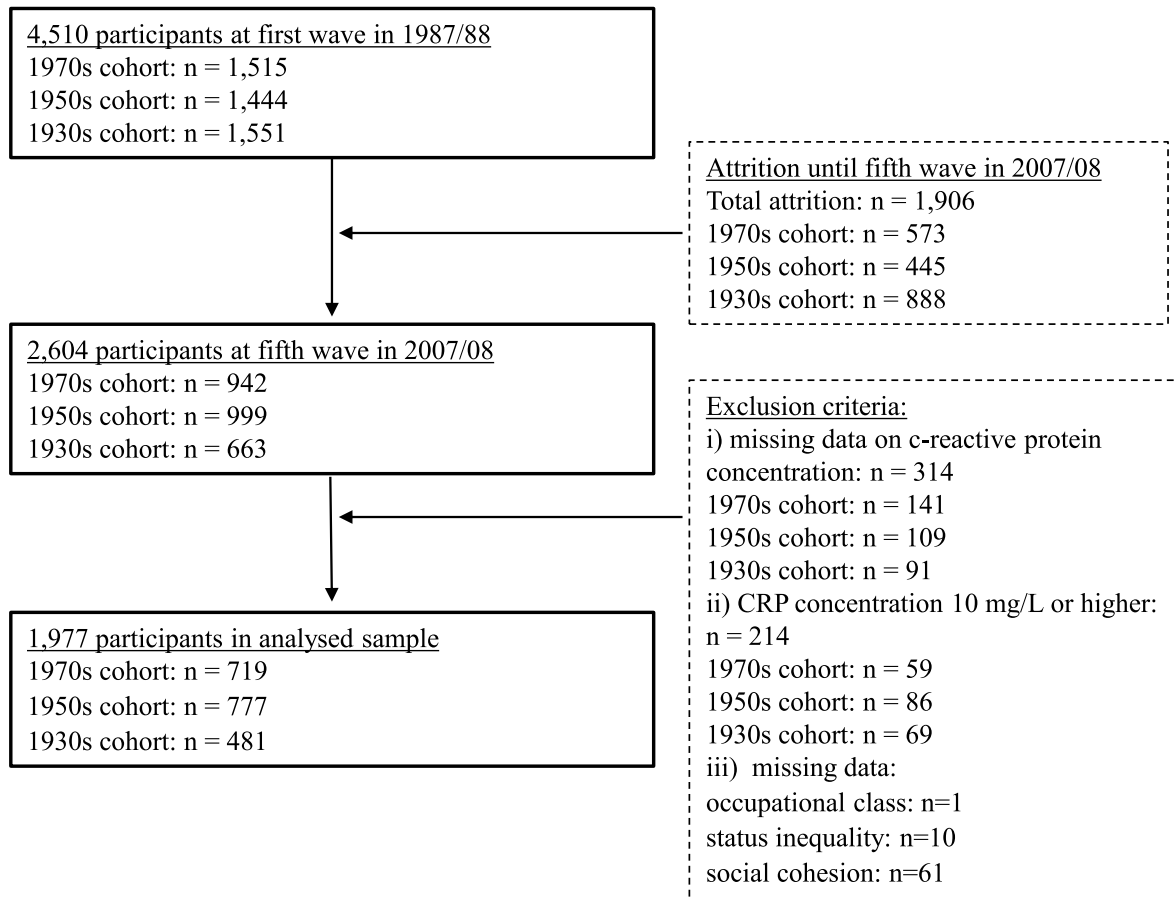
4,510 participants at first wave in 1987/88
1970s cohort: n = 1,515
1950s cohort: n = 1,444
1930s cohort: n = 1,551

Attrition until fifth wave in 2007/08
Total attrition: n = 1,906
1970s cohort: n = 573
1950s cohort: n = 445
1930s cohort: n = 888

2,604 participants at fifth wave in 2007/08
1970s cohort: n = 942
1950s cohort: n = 999
1930s cohort: n = 663

Exclusion criteria:
i) missing data on c-reactive protein concentration: n = 314
1970s cohort: n = 141
1950s cohort: n = 109
1930s cohort: n = 91
ii) CRP concentration 10 mg/L or higher: n = 214
1970s cohort: n = 59
1950s cohort: n = 86
1930s cohort: n = 69
iii) missing data:
occupational class: n=1
status inequality: n=10
social cohesion: n=61

1,977 participants in analysed sample
1970s cohort: n = 719
1950s cohort: n = 777
1930s cohort: n = 481